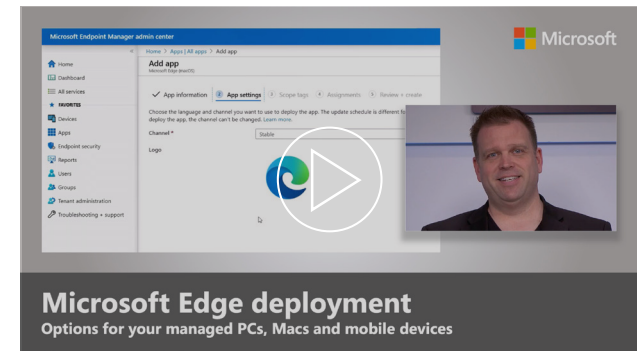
Microsoft Endpoint Manager admin center

Home > Apps | All apps > Add app

Add app
Microsoft Edge (macOS)

Home
Dashboard
All services
FAVORITES
Devices
Apps
Endpoint security
Reports
Users
Groups
Tenant administration
Troubleshooting + support

App information
2 App settings
3 Scope tags
4 Assignments
5 Review + create

Choose the language and channel you want to use to deploy the app. The update schedule is different fo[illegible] deploy the app, the channel can't be changed. Learn more.

Channel *
Stable

Logo

Microsoft

Microsoft Edge deployment
Options for your managed PCs, Macs and mobile devices